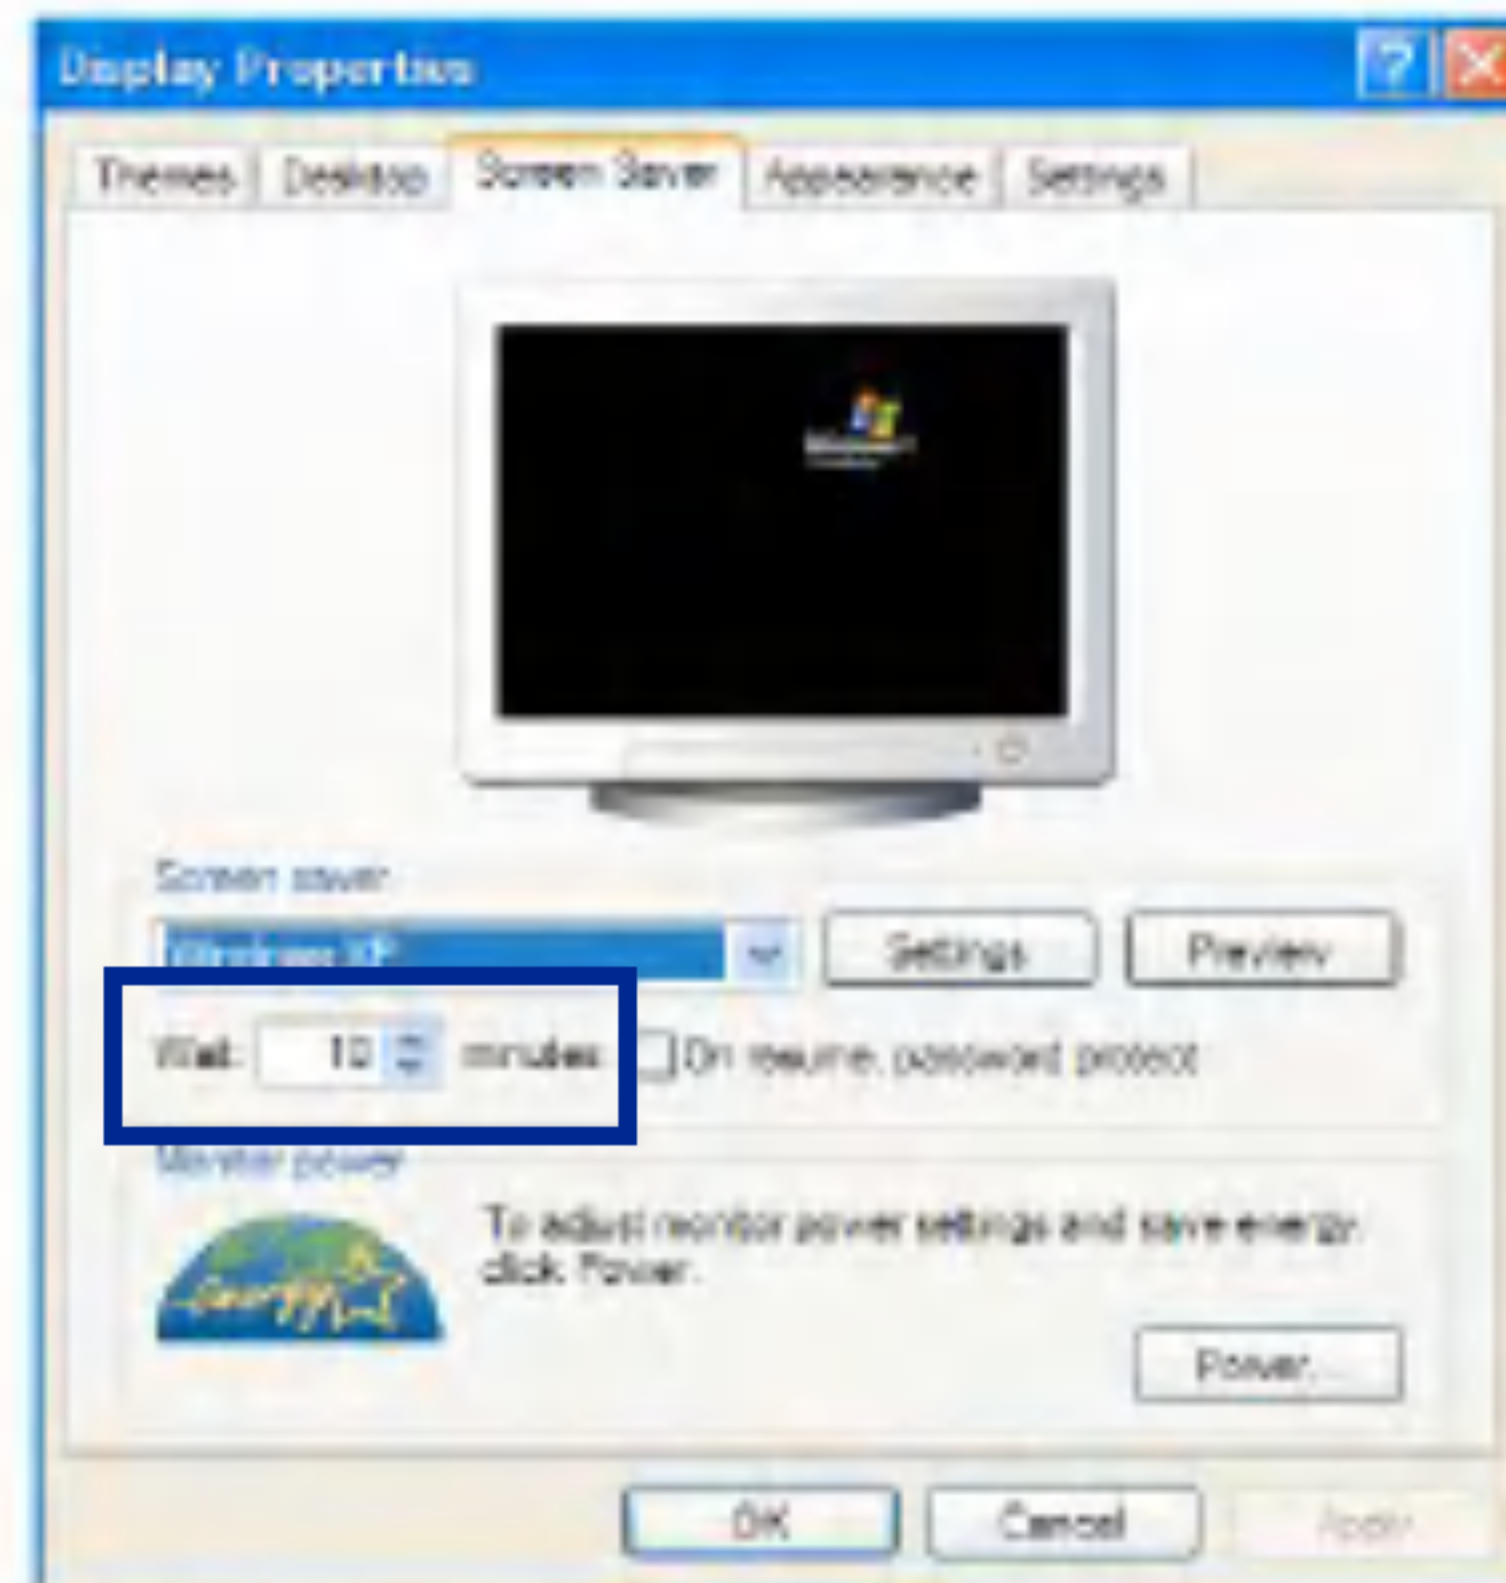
Display Properties

?

Themes
Desktop
Screen Saver
Appearance
Settings

Screen saver

Windows XP

Settings

Preview

Wait: 10 minutes

On resume, password protect

Monitor power

energy

To adjust monitor power settings and save energy, click Power.

Power...

OK

Cancel

Apply